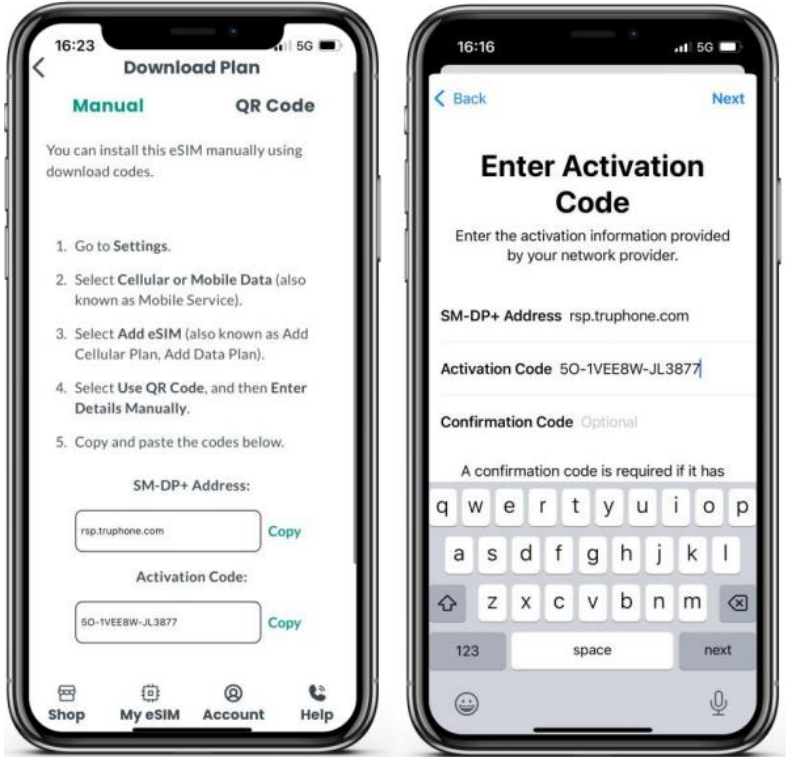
16:23
5G
Download Plan
Manual
QR Code

You can install this eSIM manually using download codes.

1. Go to Settings.
2. Select Cellular or Mobile Data (also known as Mobile Service).
3. Select Add eSIM (also known as Add Cellular Plan, Add Data Plan).
4. Select Use QR Code, and then Enter Details Manually.
5. Copy and paste the codes below.

SM-DP+ Address:
rsp.truphone.com
Copy
Activation Code:
5O-1VEE8W-JL3877
Copy

Shop
My eSIM
Account
Help

16:16
5G
Back
Next
Enter Activation Code
Enter the activation information provided by your network provider.
SM-DP+ Address rsp.truphone.com
Activation Code 5O-1VEE8W-JL3877
Confirmation Code Optional
A confirmation code is required if it has

q w e r t y u i o p
a s d f g h j k l
z x c v b n m
123
space
next